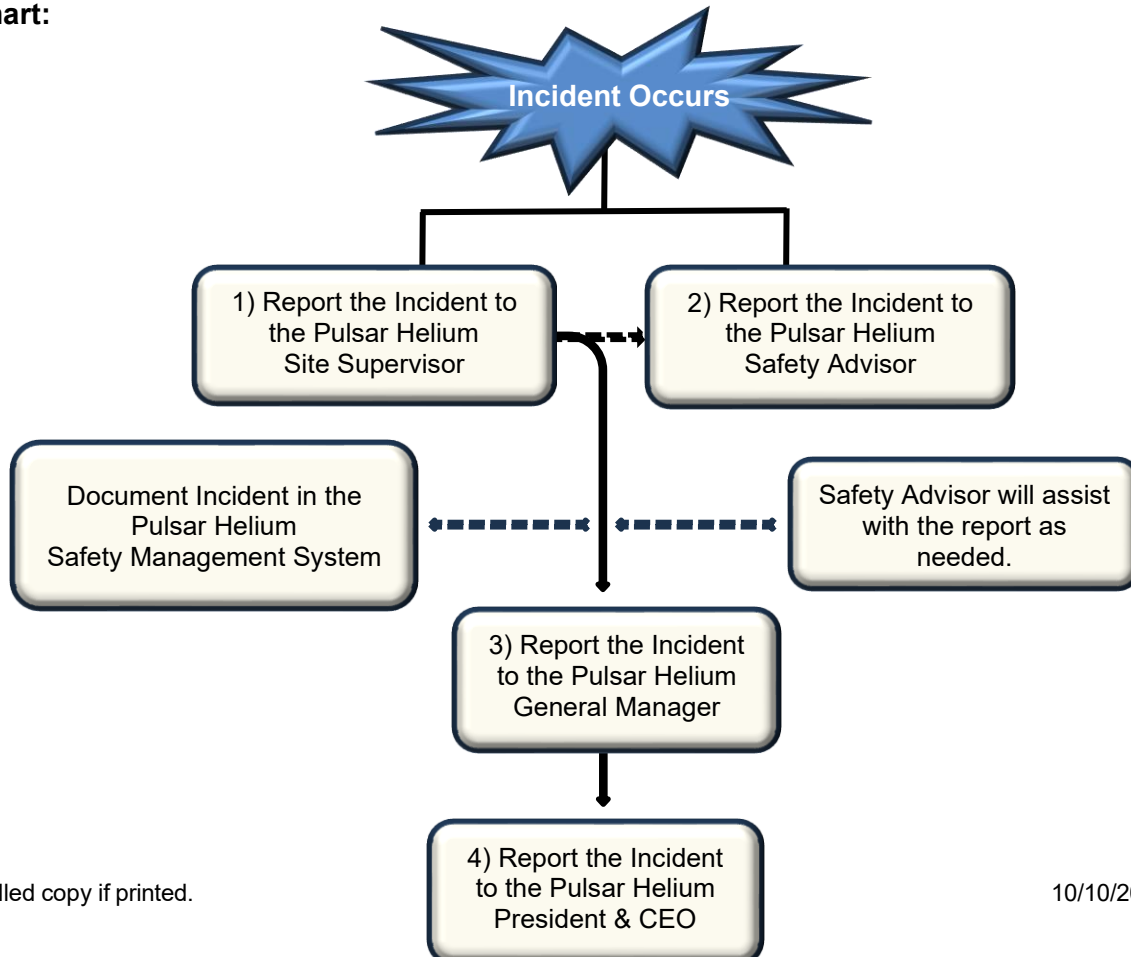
art:

Incident Occurs

1) Report the Incident to the Pulsar Helium Site Supervisor

2) Report the Incident to the Pulsar Helium Safety Advisor

Document Incident in the Pulsar Helium Safety Management System

Safety Advisor will assist with the report as needed.

3) Report the Incident to the Pulsar Helium General Manager

4) Report the Incident to the Pulsar Helium President & CEO

lled copy if printed.

10/10/2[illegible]